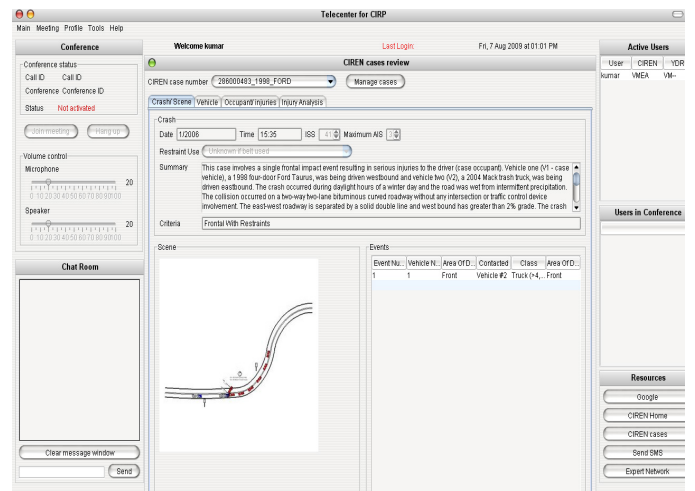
Telecenter for CIRP

Main Meeting Profile Tools Help

Conference

Conference status
Call ID Call ID
Conference Conference ID
Status Not activated

Join meeting Hang up

Volume control
Microphone
20
0 10 20 30 40 50 60 70 80 90 100
Speaker
20
0 10 20 30 40 50 60 70 80 90 100

Chat Room

Clear message window
Send

Welcome kumar Last Login: Fri, 7 Aug 2009 at 01:01 PM

CIREN cases review

CIREN case number 286000483_1998_FORD Manage cases

Crash/ Scene Vehicle Occupant Injuries Injury Analysis

Crash
Date 1/2006 Time 15:35 ISS 41 Maximum AIS 5
Restraint Use Unknown if belt used
Summary This case involves a single frontal impact event resulting in serious injuries to the driver (case occupant). Vehicle one (V1 - case vehicle), a 1998 four-door Ford Taurus, was being driven westbound and vehicle two (V2), a 2004 Mack trash truck, was being driven eastbound. The crash occurred during daylight hours of a winter day and the road was wet from intermittent precipitation. The collision occurred on a two-way two-lane bituminous curved roadway without any intersection or traffic control device involvement. The east-west roadway is separated by a solid double line and west bound has greater than 2% grade. The crash
Criteria Frontal With Restraints

Scene

Events
| Event Nu... | Vehicle N... | Area Of D... | Contacted | Class | Area Of D... |
|---|---|---|---|---|---|
| 1 | 1 | Front | Vehicle #2 | Truck (<4,... | Front |

Active Users
| User | CIREN | YDR |
|---|---|---|
| kumar | VMEA | VM-- |

Users in Conference

Resources
Google
CIREN Home
CIREN cases
Send SMS
Expert Network